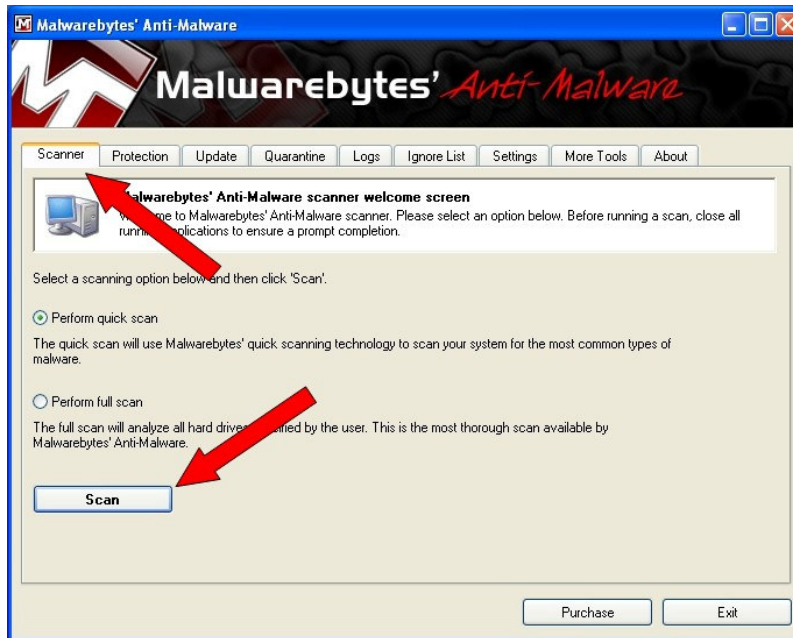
Malwarebytes' Anti-Malware

Malwarebytes' Anti-Malware

Scanner | Protection | Update | Quarantine | Logs | Ignore List | Settings | More Tools | About

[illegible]alwarebytes' Anti-Malware scanner welcome screen

W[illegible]me to Malwarebytes' Anti-Malware scanner. Please select an option below. Before running a scan, close all runni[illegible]plications to ensure a prompt completion.

Select a scanning option below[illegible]and then click 'Scan'.

Perform quick scan

The quick scan will use Malwarebytes' quick scanning technology to scan your system for the most common types of malware.

Perform full scan

The full scan will analyze all hard drive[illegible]ified by the user. This is the most thorough scan available by Malwarebytes' Anti-Malware.

Scan

Purchase

Exit